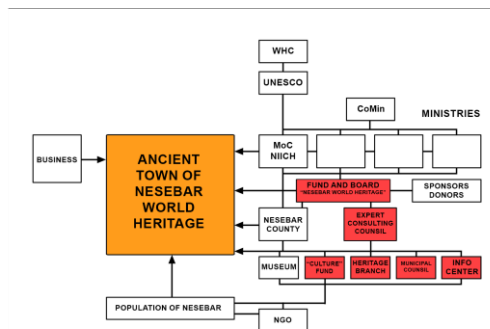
WHC

UNESCO

CoMin

MINISTRIES

BUSINESS

ANCIENT TOWN OF NESEBAR WORLD HERITAGE

MoC NIICH

FUND AND BOARD "NESEBAR WORLD HERITAGE"

SPONSORS DONORS

NESEBAR COUNTY

EXPERT CONSULTING COUNSIL

MUSEUM

"CULTURE" FUND

HERITAGE BRANCH

MUNICIPAL COUNSIL

INFO CENTER

POPULATION OF NESEBAR

NGO